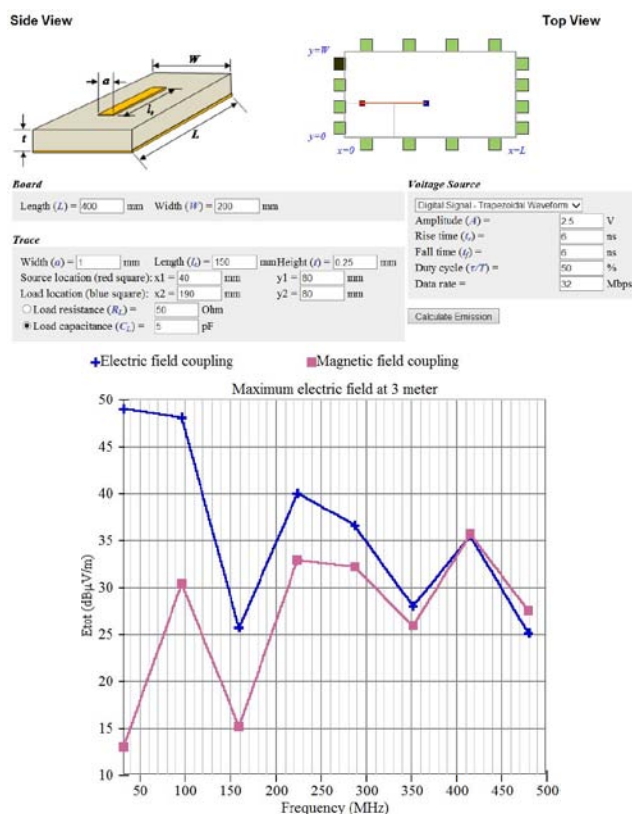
Side View

Top View

$a$ $W$ $l_t$ $t$ $L$

$y=W$ $y=0$ $x=0$ $x=L$

Board

Length ($L$) = 400 mm Width ($W$) = 200 mm

Trace

Width ($a$) = 1 mm Length ($l_t$) = 150 mm Height ($t$) = 0.25 mm

Source location (red square): x1 = 40 mm y1 = 80 mm

Load location (blue square): x2 = 190 mm y2 = 80 mm

Load resistance ($R_L$) = 50 Ohm

Load capacitance ($C_L$) = 5 pF

Voltage Source

Digital Signal - Trapezoidal Waveform

Amplitude ($A$) = 2.5 V

Rise time ($t_r$) = 6 ns

Fall time ($t_f$) = 6 ns

Duty cycle ($\tau/T$) = 50 %

Data rate = 32 Mbps

Calculate Emission

+Electric field coupling ■Magnetic field coupling

Maximum electric field at 3 meter

Etot (dBμV/m)

50 45 40 35 30 25 20 15 10

50 100 150 200 250 300 350 400 450 500

Frequency (MHz)